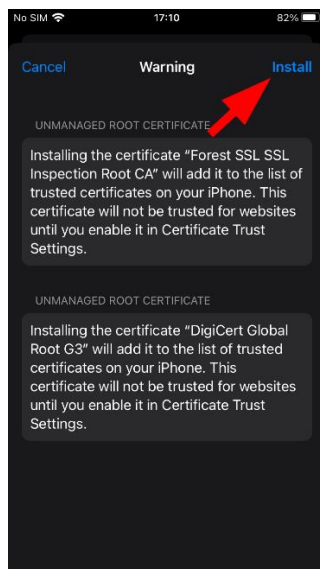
No SIM 17:10 82%

Cancel Warning Install

UNMANAGED ROOT CERTIFICATE

Installing the certificate “Forest SSL SSL Inspection Root CA” will add it to the list of trusted certificates on your iPhone. This certificate will not be trusted for websites until you enable it in Certificate Trust Settings.

UNMANAGED ROOT CERTIFICATE

Installing the certificate “DigiCert Global Root G3” will add it to the list of trusted certificates on your iPhone. This certificate will not be trusted for websites until you enable it in Certificate Trust Settings.